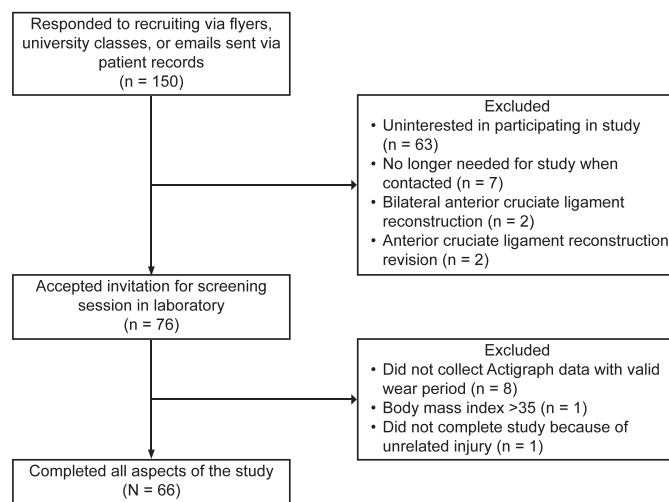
Responded to recruiting via flyers, university classes, or emails sent via patient records
(n = 150)

Excluded
• Uninterested in participating in study (n = 63)
• No longer needed for study when contacted (n = 7)
• Bilateral anterior cruciate ligament reconstruction (n = 2)
• Anterior cruciate ligament reconstruction revision (n = 2)

Accepted invitation for screening session in laboratory
(n = 76)

Excluded
• Did not collect Actigraph data with valid wear period (n = 8)
• Body mass index >35 (n = 1)
• Did not complete study because of unrelated injury (n = 1)

Completed all aspects of the study
(N = 66)